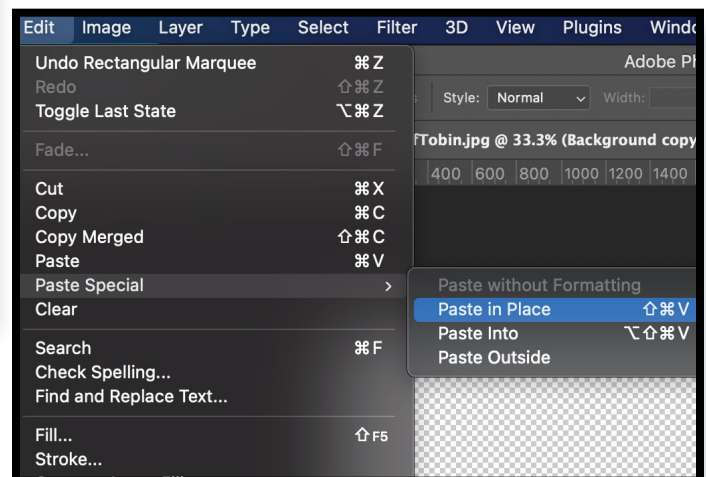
Edit Image Layer Type Select Filter 3D View Plugins Windo

Undo Rectangular Marquee ⌘Z
Redo ⇧⌘Z
Toggle Last State ⌥⌘Z

Fade... ⇧⌘F

Cut ⌘X
Copy ⌘C
Copy Merged ⇧⌘C
Paste ⌘V
Paste Special >
Clear

Search ⌘F
Check Spelling...
Find and Replace Text...

Fill... ⇧F5
Stroke...

Adobe Ph

Style: Normal Width:

fTobin.jpg @ 33.3% (Background copy

400 600 800 1000 1200 1400

Paste without Formatting
Paste in Place ⇧⌘V
Paste Into ⌥⇧⌘V
Paste Outside